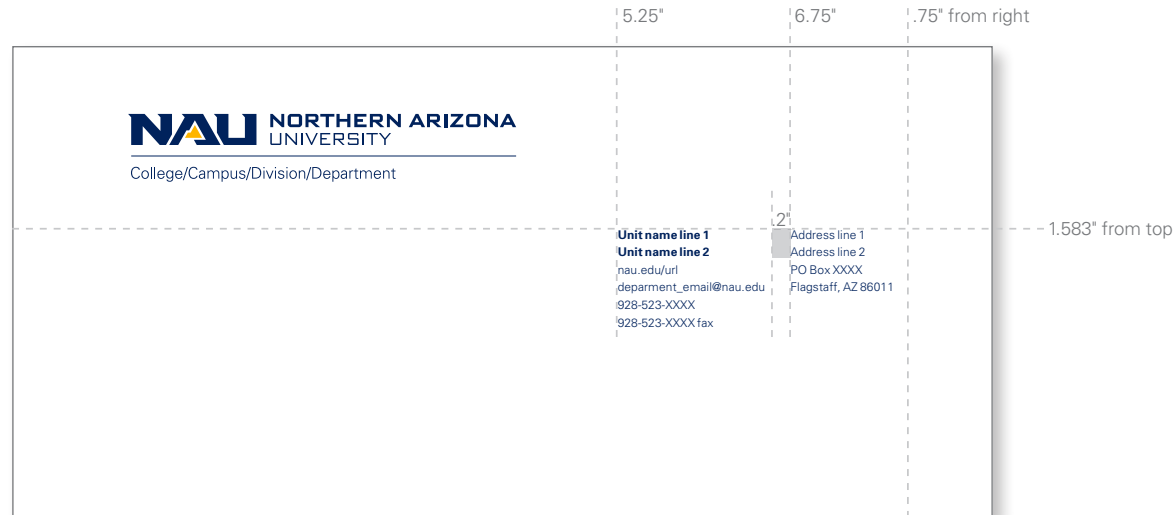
5.25"

6.75"

.75" from right

NAU NORTHERN ARIZONA UNIVERSITY

College/Campus/Division/Department

.2"

1.583" from top

**Unit name line 1**
**Unit name line 2**
nau.edu/url
deparment_email@nau.edu
928-523-XXXX
928-523-XXXX fax

Address line 1
Address line 2
PO Box XXXX
Flagstaff, AZ 86011